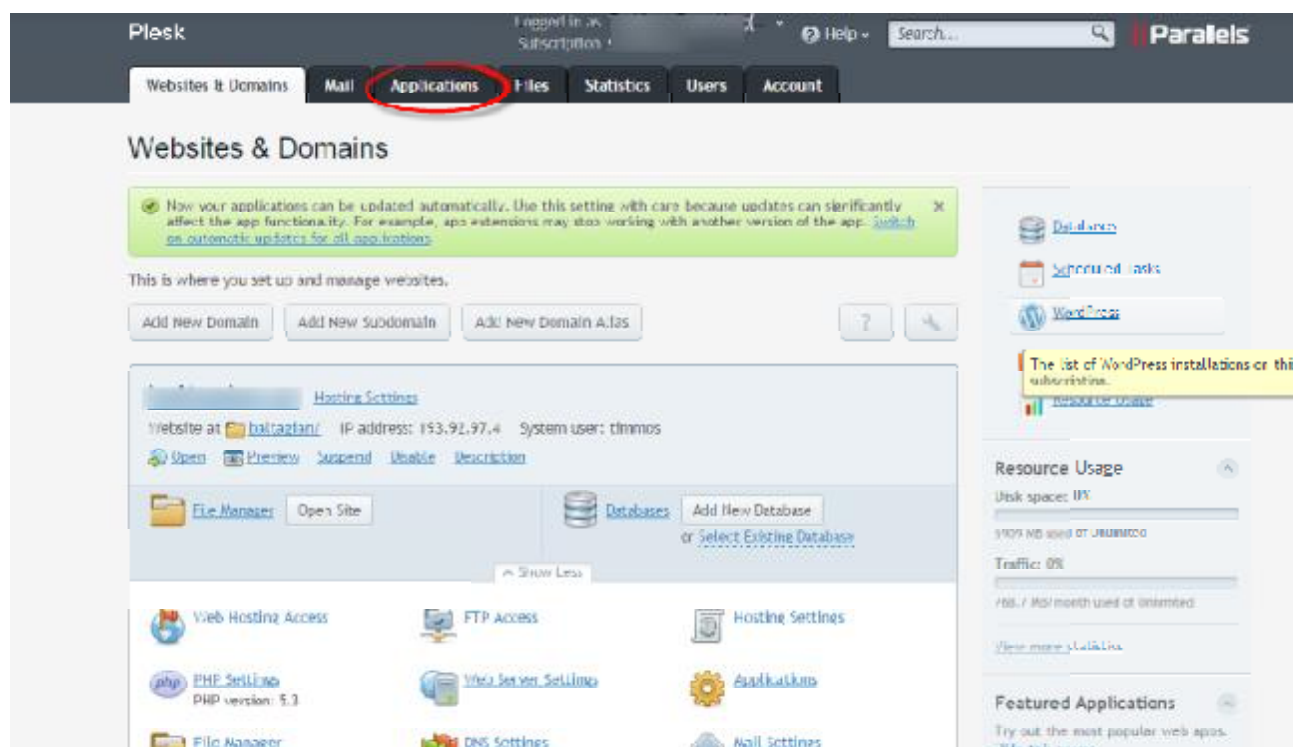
Plesk

Logged in as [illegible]
Subscription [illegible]

Help

Search...

Parallels

Websites & Domains | Mail | Applications | Files | Statistics | Users | Account

Websites & Domains

Now your applications can be updated automatically. Use this setting with care because updates can significantly affect the app functionality. For example, app extensions may stop working with another version of the app. Switch on automatic updates for all applications.

This is where you set up and manage websites.

Add New Domain | Add New Subdomain | Add New Domain Alias

?

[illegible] Hosting Settings

Website at baltazian/ IP address: 153.92.97.4 System user: timmos

Open Preview Suspend Disable Description

File Manager Open Site

Databases Add New Database

or Select Existing Database

Show Less

Web Hosting Access

FTP Access

Hosting Settings

PHP Settings
PHP version: 5.3

Web Server Settings

Applications

File Manager

DNS Settings

Mail Settings

Databases

Scheduled Tasks

WordPress

The list of WordPress installations on this subscription.

Resource Usage

Resource Usage

Disk space: 0%

5909 MB used of Unlimited

Traffic: 0%

768.7 MB/month used of Unlimited

View more statistics

Featured Applications

Try out the most popular web apps.